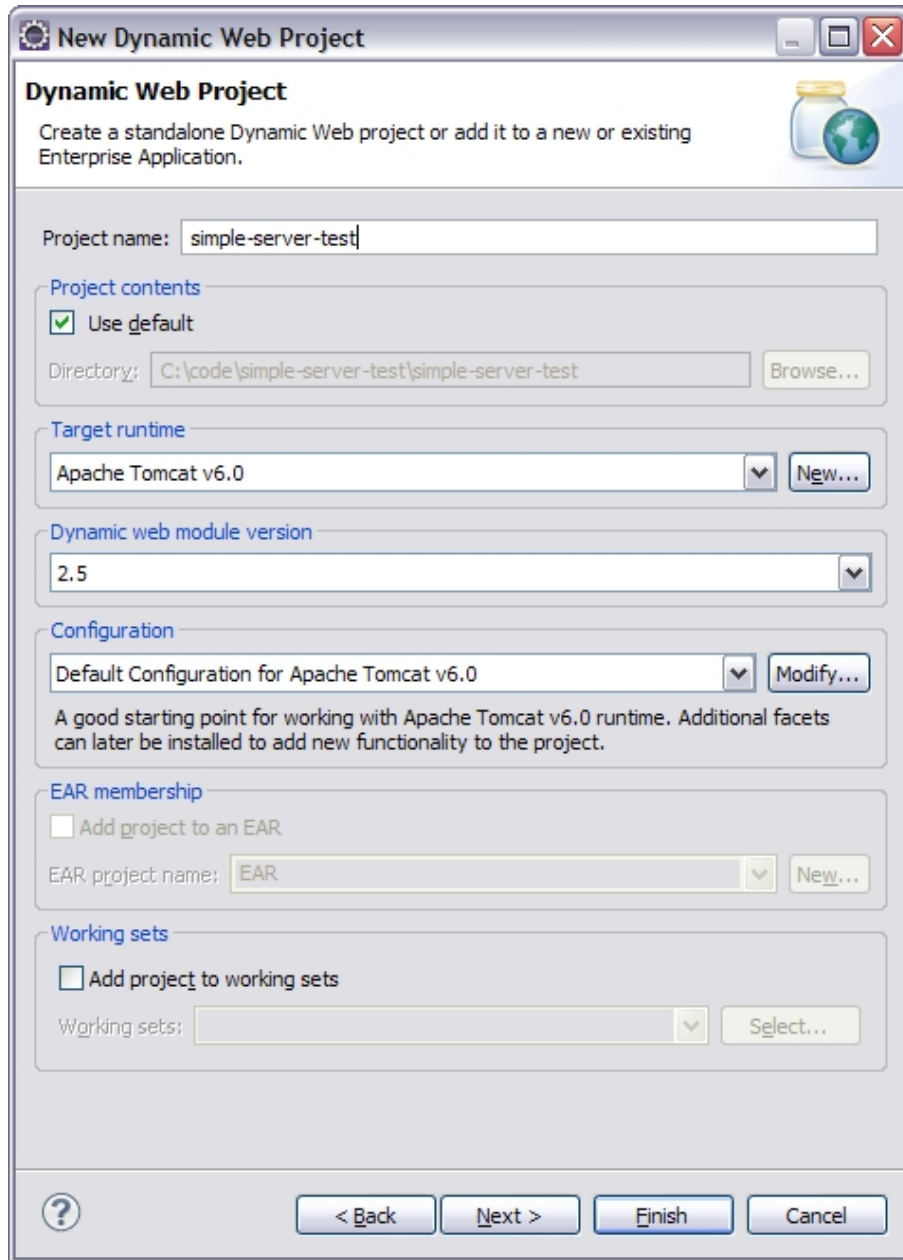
New Dynamic Web Project

Dynamic Web Project

Create a standalone Dynamic Web project or add it to a new or existing Enterprise Application.

Project name: simple-server-test

Project contents

Use default

Directory: C:\code\simple-server-test\simple-server-test

Browse...

Target runtime

Apache Tomcat v6.0

New...

Dynamic web module version

2.5

Configuration

Default Configuration for Apache Tomcat v6.0

Modify...

A good starting point for working with Apache Tomcat v6.0 runtime. Additional facets can later be installed to add new functionality to the project.

EAR membership

Add project to an EAR

EAR project name: EAR

New...

Working sets

Add project to working sets

Working sets:

Select...

< Back

Next >

Finish

Cancel